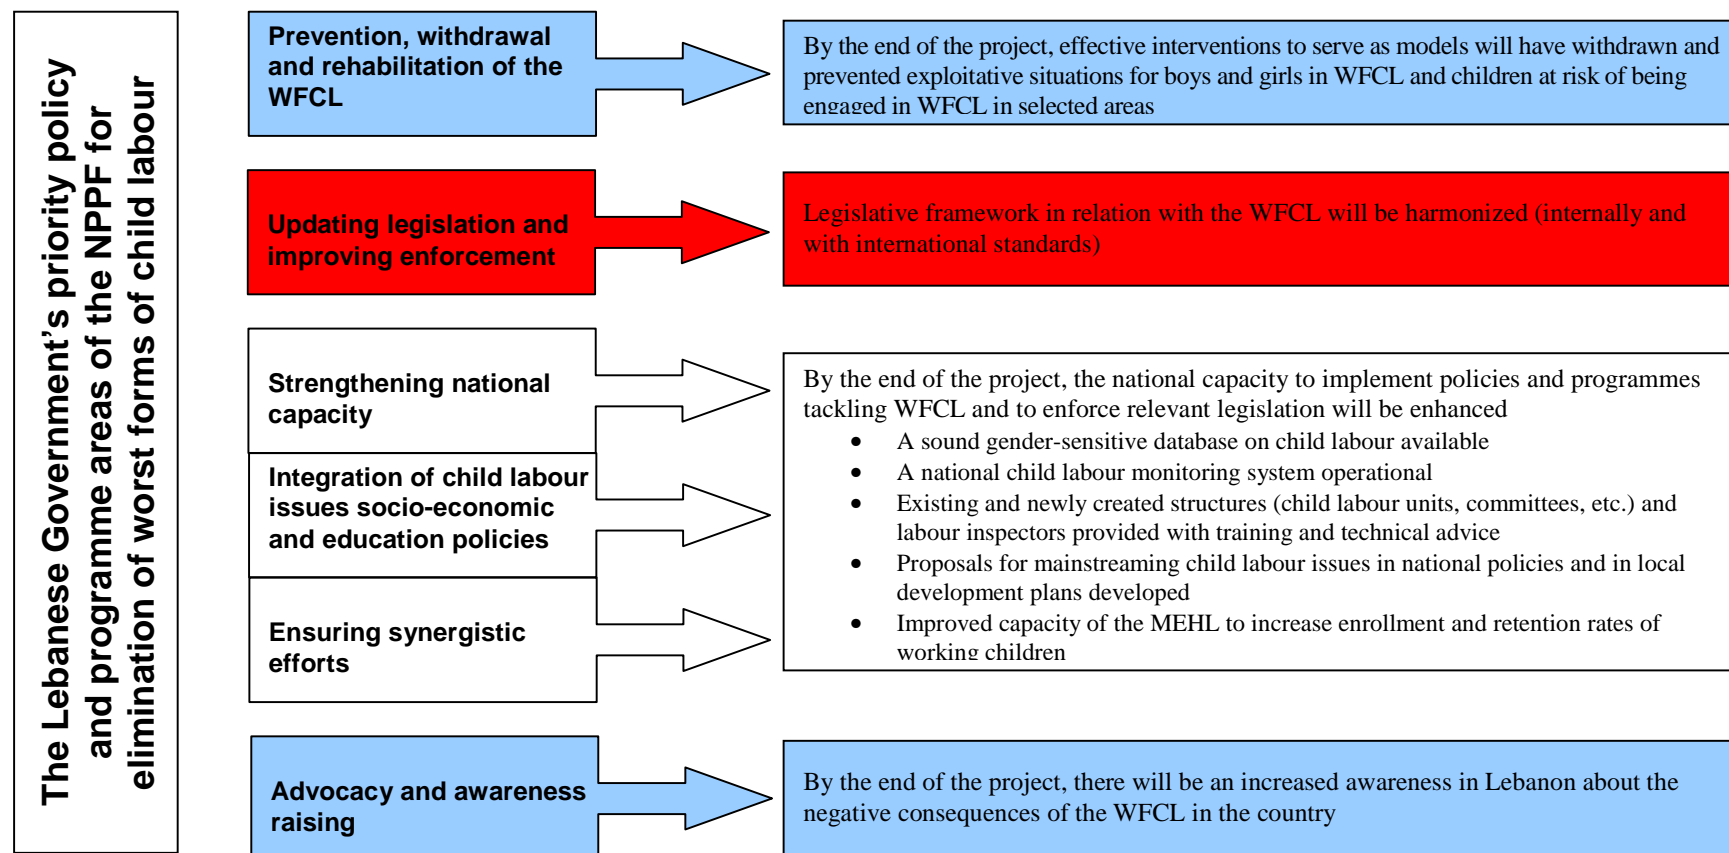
The Lebanese Government's priority policy and programme areas of the NPPF for elimination of worst forms of child labour

Prevention, withdrawal and rehabilitation of the WFCL

By the end of the project, effective interventions to serve as models will have withdrawn and prevented exploitative situations for boys and girls in WFCL and children at risk of being engaged in WFCL in selected areas

Updating legislation and improving enforcement

Legislative framework in relation with the WFCL will be harmonized (internally and with international standards)

Strengthening national capacity

Integration of child labour issues socio-economic and education policies

Ensuring synergistic efforts

By the end of the project, the national capacity to implement policies and programmes tackling WFCL and to enforce relevant legislation will be enhanced

- A sound gender-sensitive database on child labour available
- A national child labour monitoring system operational
- Existing and newly created structures (child labour units, committees, etc.) and labour inspectors provided with training and technical advice
- Proposals for mainstreaming child labour issues in national policies and in local development plans developed
- Improved capacity of the MEHL to increase enrollment and retention rates of working children

Advocacy and awareness raising

By the end of the project, there will be an increased awareness in Lebanon about the negative consequences of the WFCL in the country